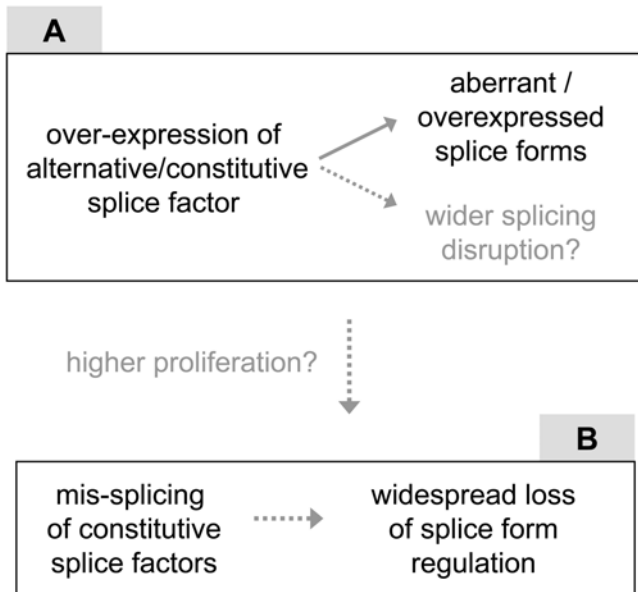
A

over-expression of alternative/constitutive splice factor

aberrant / overexpressed splice forms

wider splicing disruption?

higher proliferation?

B

mis-splicing of constitutive splice factors

widespread loss of splice form regulation